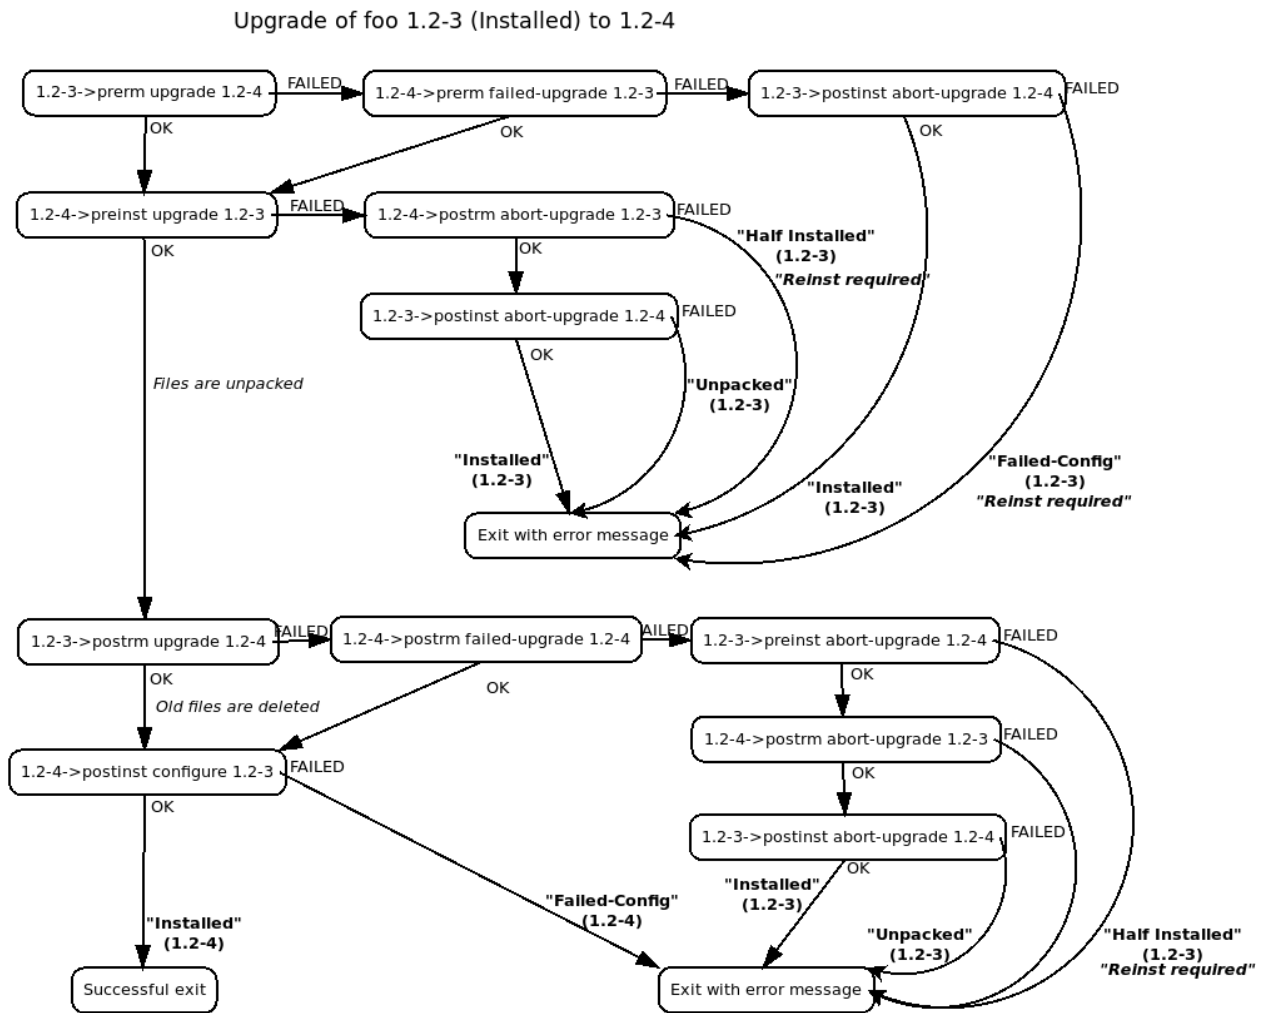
Upgrade of foo 1.2-3 (Installed) to 1.2-4

1.2-3->prerm upgrade 1.2-4
FAILED
1.2-4->prerm failed-upgrade 1.2-3
FAILED
1.2-3->postinst abort-upgrade 1.2-4
FAILED
OK
OK
OK

1.2-4->preinst upgrade 1.2-3
FAILED
1.2-4->postrm abort-upgrade 1.2-3
FAILED
OK
OK
"Half Installed"
(1.2-3)
"Reinst required"

1.2-3->postinst abort-upgrade 1.2-4
FAILED
OK

Files are unpacked

"Unpacked"
(1.2-3)

"Installed"
(1.2-3)

"Failed-Config"
(1.2-3)
"Reinst required"

"Installed"
(1.2-3)

Exit with error message

1.2-3->postrm upgrade 1.2-4
FAILED
1.2-4->postrm failed-upgrade 1.2-4
FAILED
1.2-3->preinst abort-upgrade 1.2-4
FAILED
OK
OK
OK
Old files are deleted

1.2-4->postinst configure 1.2-3
FAILED
1.2-4->postrm abort-upgrade 1.2-3
FAILED
OK
OK

1.2-3->postinst abort-upgrade 1.2-4
FAILED
OK

"Installed"
(1.2-3)

"Failed-Config"
(1.2-4)

"Installed"
(1.2-4)

"Unpacked"
(1.2-3)

"Half Installed"
(1.2-3)
"Reinst required"

Successful exit

Exit with error message